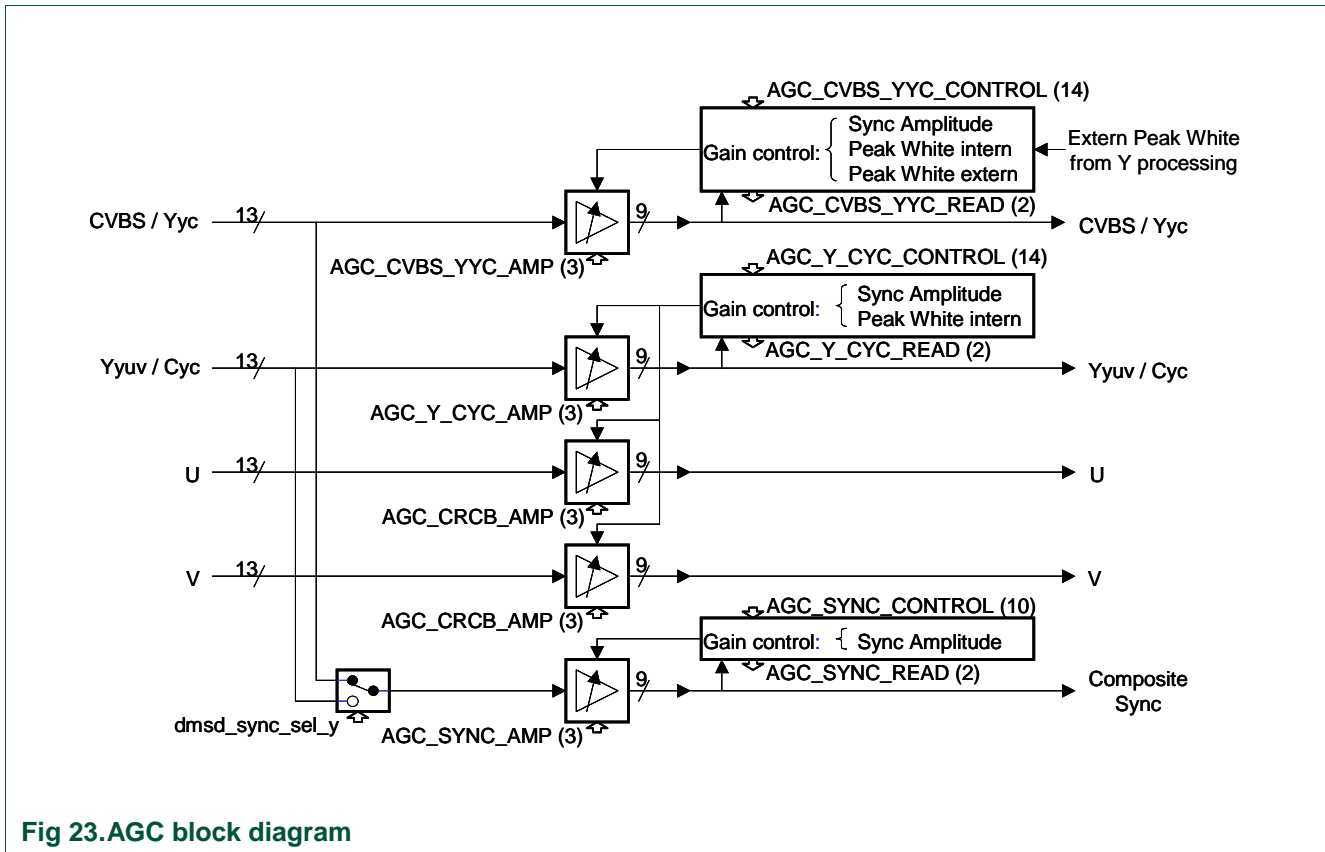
AGC_CVBS_YYC_CONTROL (14)

Gain control: Sync Amplitude
Peak White intern
Peak White extern

Extern Peak White from Y processing

CVBS / Yyc
13
9
AGC_CVBS_YYC_READ (2)
CVBS / Yyc
AGC_CVBS_YYC_AMP (3)

AGC_Y_CYC_CONTROL (14)
Gain control: Sync Amplitude
Peak White intern

Yyuv / Cyc
13
9
AGC_Y_CYC_READ (2)
Yyuv / Cyc
AGC_Y_CYC_AMP (3)

U
13
9
U
AGC_CRCB_AMP (3)

V
13
9
V
AGC_CRCB_AMP (3)

AGC_SYNC_CONTROL (10)
Gain control: Sync Amplitude
AGC_SYNC_READ (2)
9
Composite Sync
dmsd_sync_sel_y
AGC_SYNC_AMP (3)

Fig 23.AGC block diagram